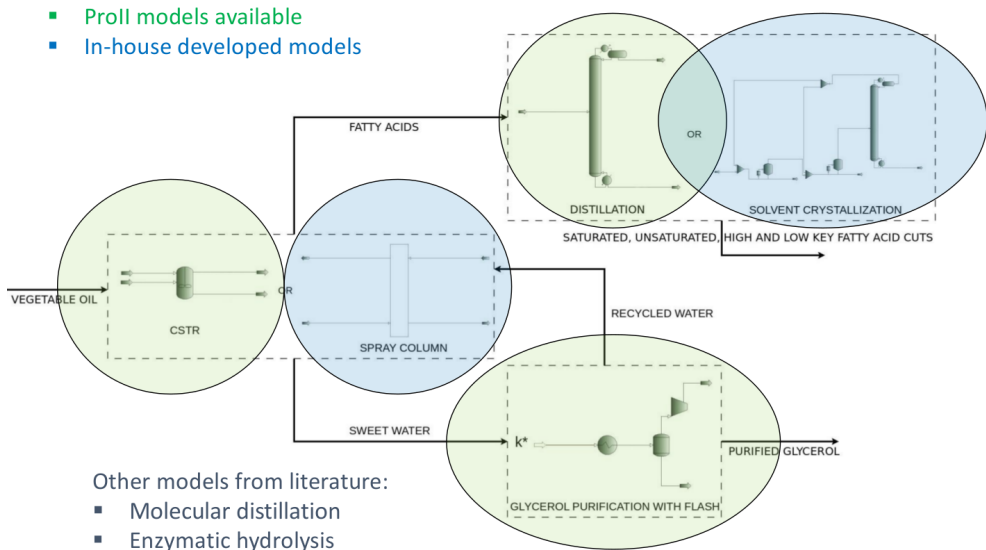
- ProII models available
- In-house developed models

FATTY ACIDS

OR

DISTILLATION

SOLVENT CRYSTALLIZATION

SATURATED, UNSATURATED, HIGH AND LOW KEY FATTY ACID CUTS

VEGETABLE OIL

OR

CSTR

SPRAY COLUMN

RECYCLED WATER

SWEET WATER

k*

PURIFIED GLYCEROL

GLYCEROL PURIFICATION WITH FLASH

Other models from literature:
- Molecular distillation
- Enzymatic hydrolysis